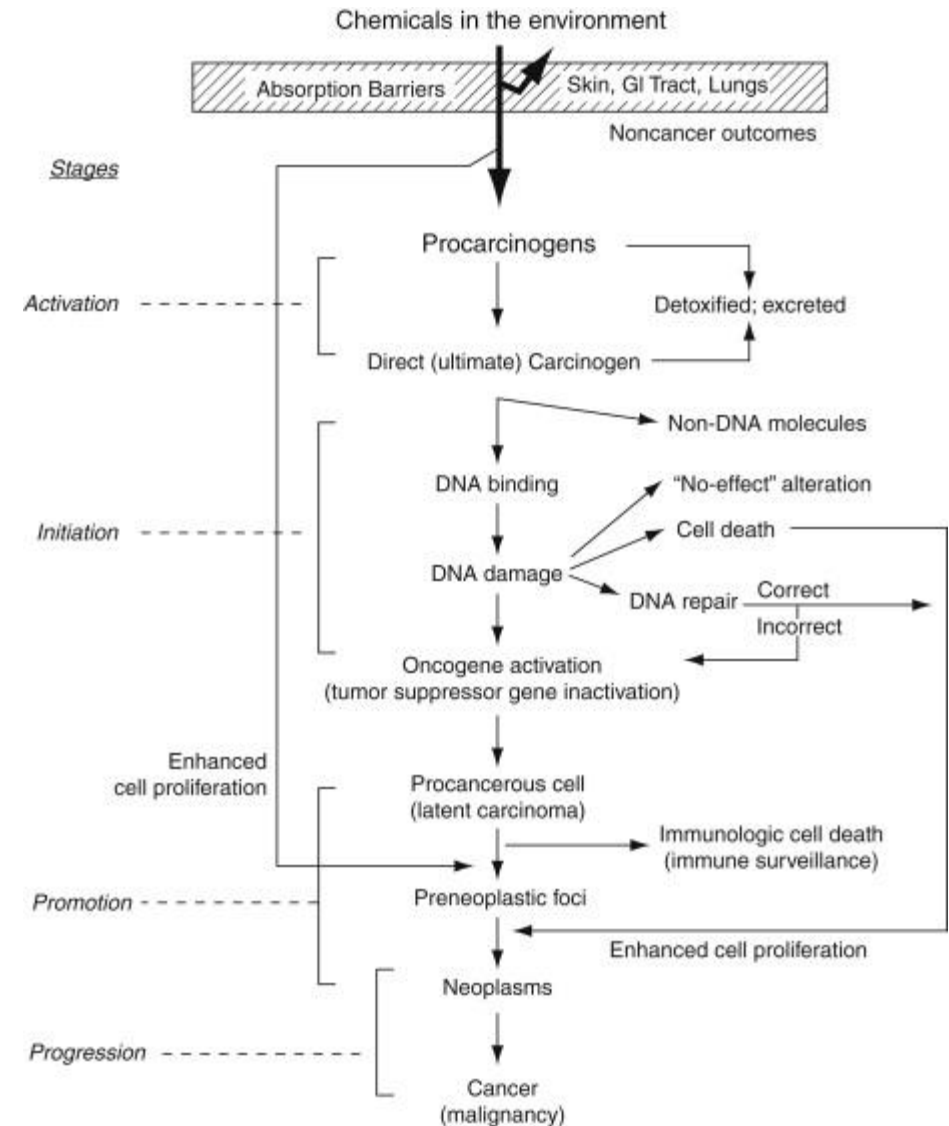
Chemicals in the environment

Absorption Barriers

Skin, GI Tract, Lungs

Noncancer outcomes

Stages

Procarcinogens

Activation

Detoxified; excreted

Direct (ultimate) Carcinogen

Non-DNA molecules

DNA binding

"No-effect" alteration

Initiation

Cell death

DNA damage

DNA repair

Correct

Incorrect

Oncogene activation (tumor suppressor gene inactivation)

Enhanced cell proliferation

Procancerous cell (latent carcinoma)

Immunologic cell death (immune surveillance)

Promotion

Preneoplastic foci

Enhanced cell proliferation

Neoplasms

Progression

Cancer (malignancy)